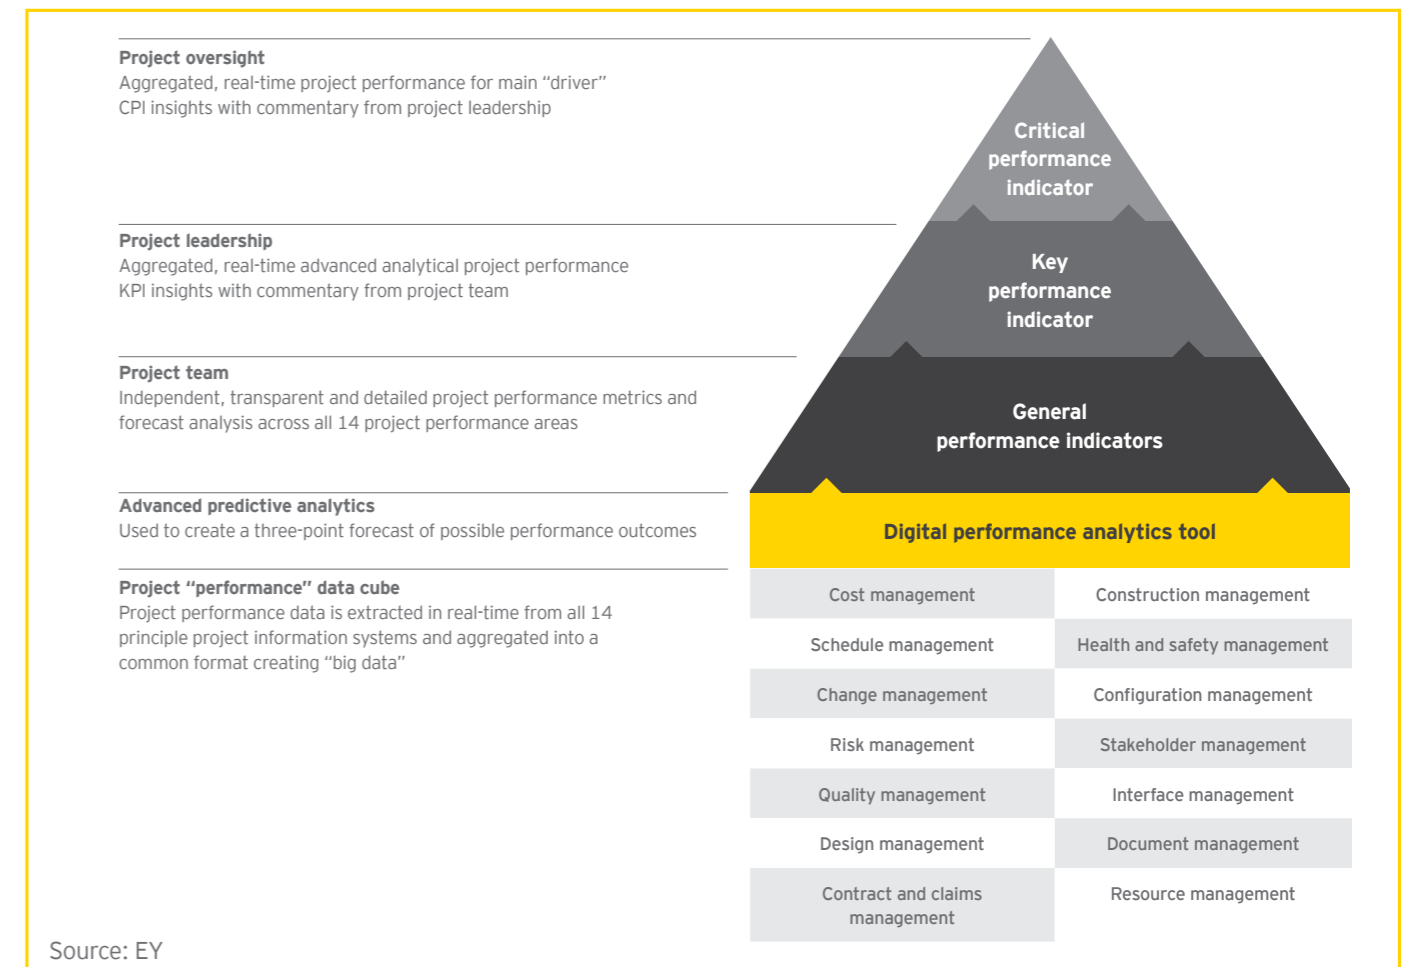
Project oversight
Aggregated, real-time project performance for main "driver" CPI insights with commentary from project leadership

Project leadership
Aggregated, real-time advanced analytical project performance KPI insights with commentary from project team

Project team
Independent, transparent and detailed project performance metrics and forecast analysis across all 14 project performance areas

Advanced predictive analytics
Used to create a three-point forecast of possible performance outcomes

Project "performance" data cube
Project performance data is extracted in real-time from all 14 principle project information systems and aggregated into a common format creating "big data"

Critical performance indicator

Key performance indicator

General performance indicators

Digital performance analytics tool

| Cost management | Construction management |
|---|---|
| Schedule management | Health and safety management |
| Change management | Configuration management |
| Risk management | Stakeholder management |
| Quality management | Interface management |
| Design management | Document management |
| Contract and claims management | Resource management |

Source: EY